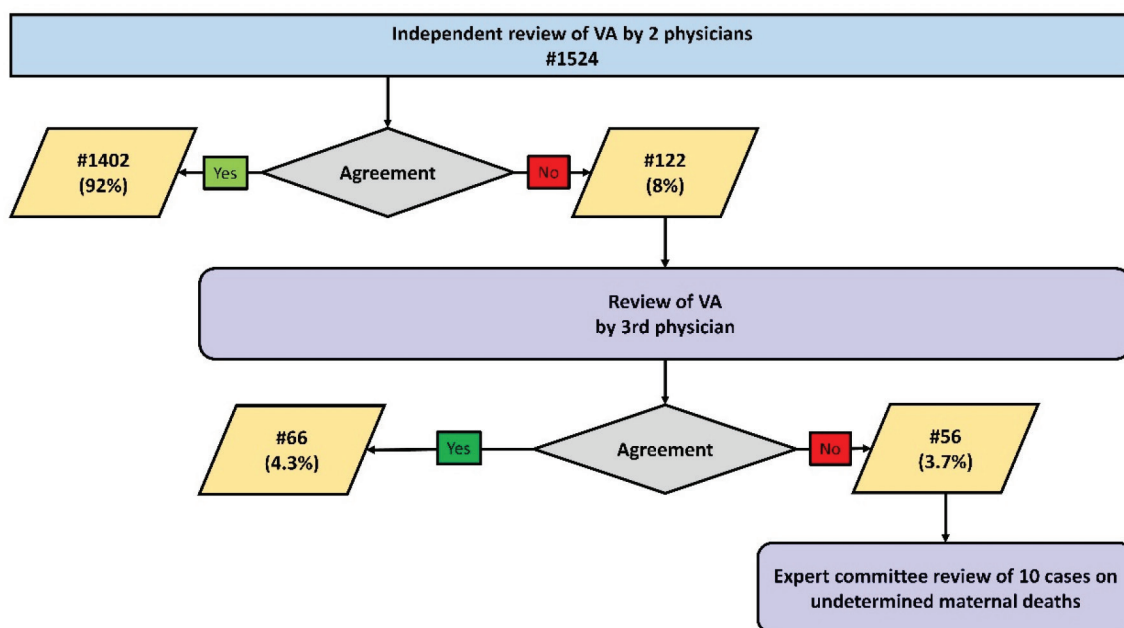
Independent review of VA by 2 physicians
#1524

#1402
(92%)

Yes

Agreement

No

#122
(8%)

Review of VA
by 3rd physician

#66
(4.3%)

Yes

Agreement

No

#56
(3.7%)

Expert committee review of 10 cases on undetermined maternal deaths